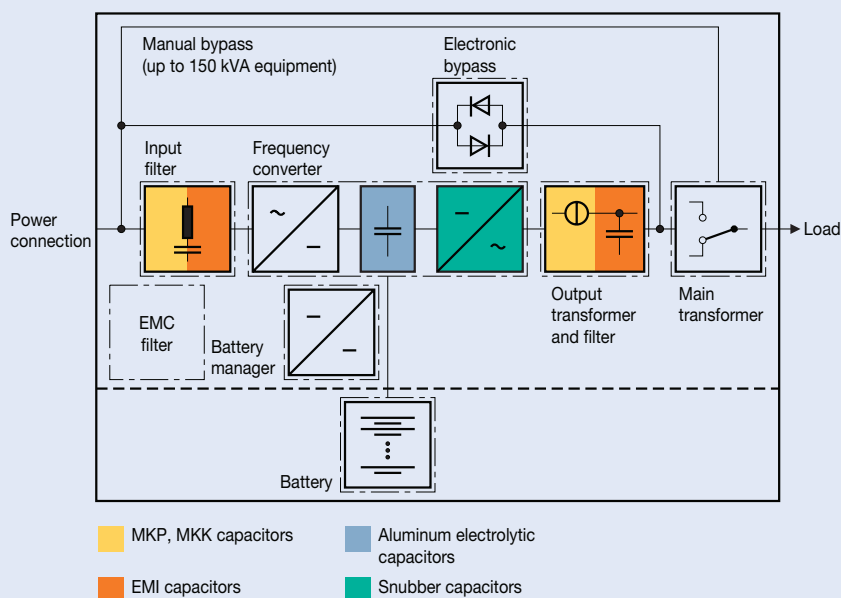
Manual bypass (up to 150 kVA equipment)

Electronic bypass

Input filter

Frequency converter

Power connection

~

–

–

~

Load

Output transformer and filter

Main transformer

EMC filter

Battery manager

–

–

Battery

MKP, MKK capacitors

Aluminum electrolytic capacitors

EMI capacitors

Snubber capacitors